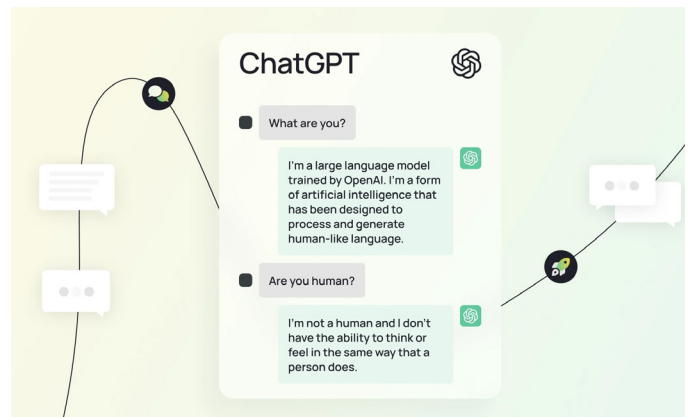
ChatGPT

What are you?

I'm a large language model trained by OpenAI. I'm a form of artificial intelligence that has been designed to process and generate human-like language.

Are you human?

I'm not a human and I don't have the ability to think or feel in the same way that a person does.